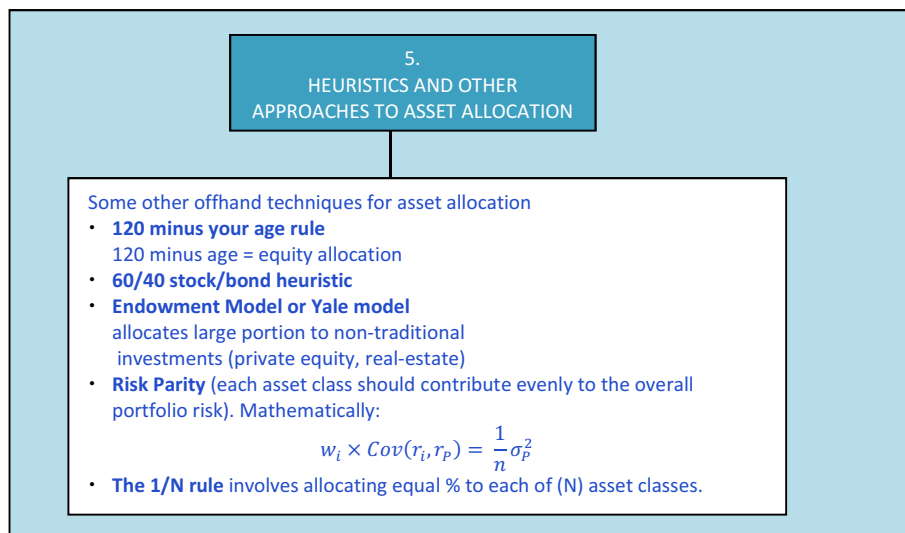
5.
HEURISTICS AND OTHER APPROACHES TO ASSET ALLOCATION

Some other offhand techniques for asset allocation

- **120 minus your age rule**
  120 minus age = equity allocation
- **60/40 stock/bond heuristic**
- **Endowment Model or Yale model**
  allocates large portion to non-traditional investments (private equity, real-estate)
- **Risk Parity** (each asset class should contribute evenly to the overall portfolio risk). Mathematically:
  $w_i \times Cov(r_i, r_P) = \frac{1}{n}\sigma_P^2$
- **The 1/N rule** involves allocating equal % to each of (N) asset classes.